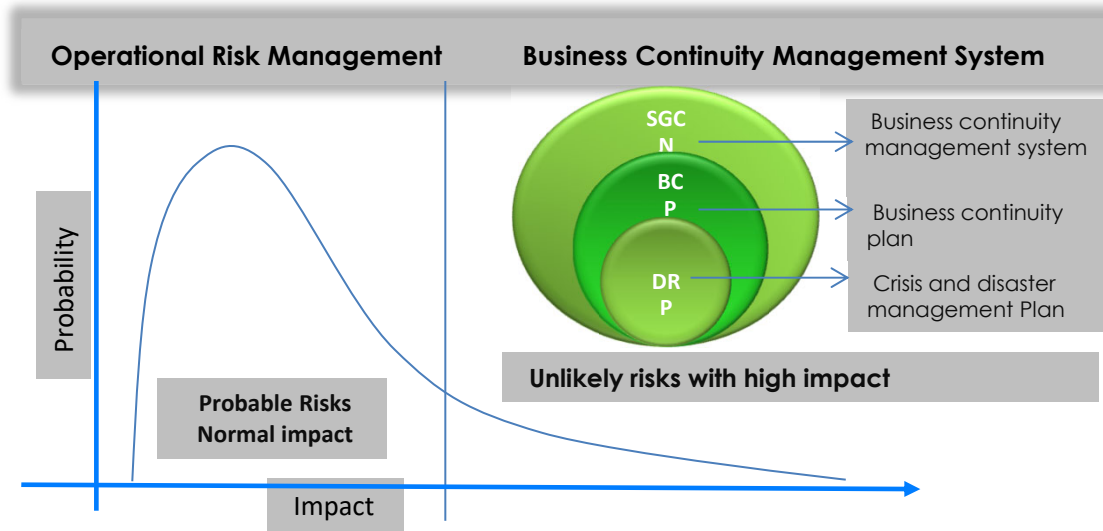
Operational Risk Management

Business Continuity Management System

Probability

SGC N

BC P

DR P

Business continuity management system

Business continuity plan

Crisis and disaster management Plan

Unlikely risks with high impact

Probable Risks Normal impact

Impact